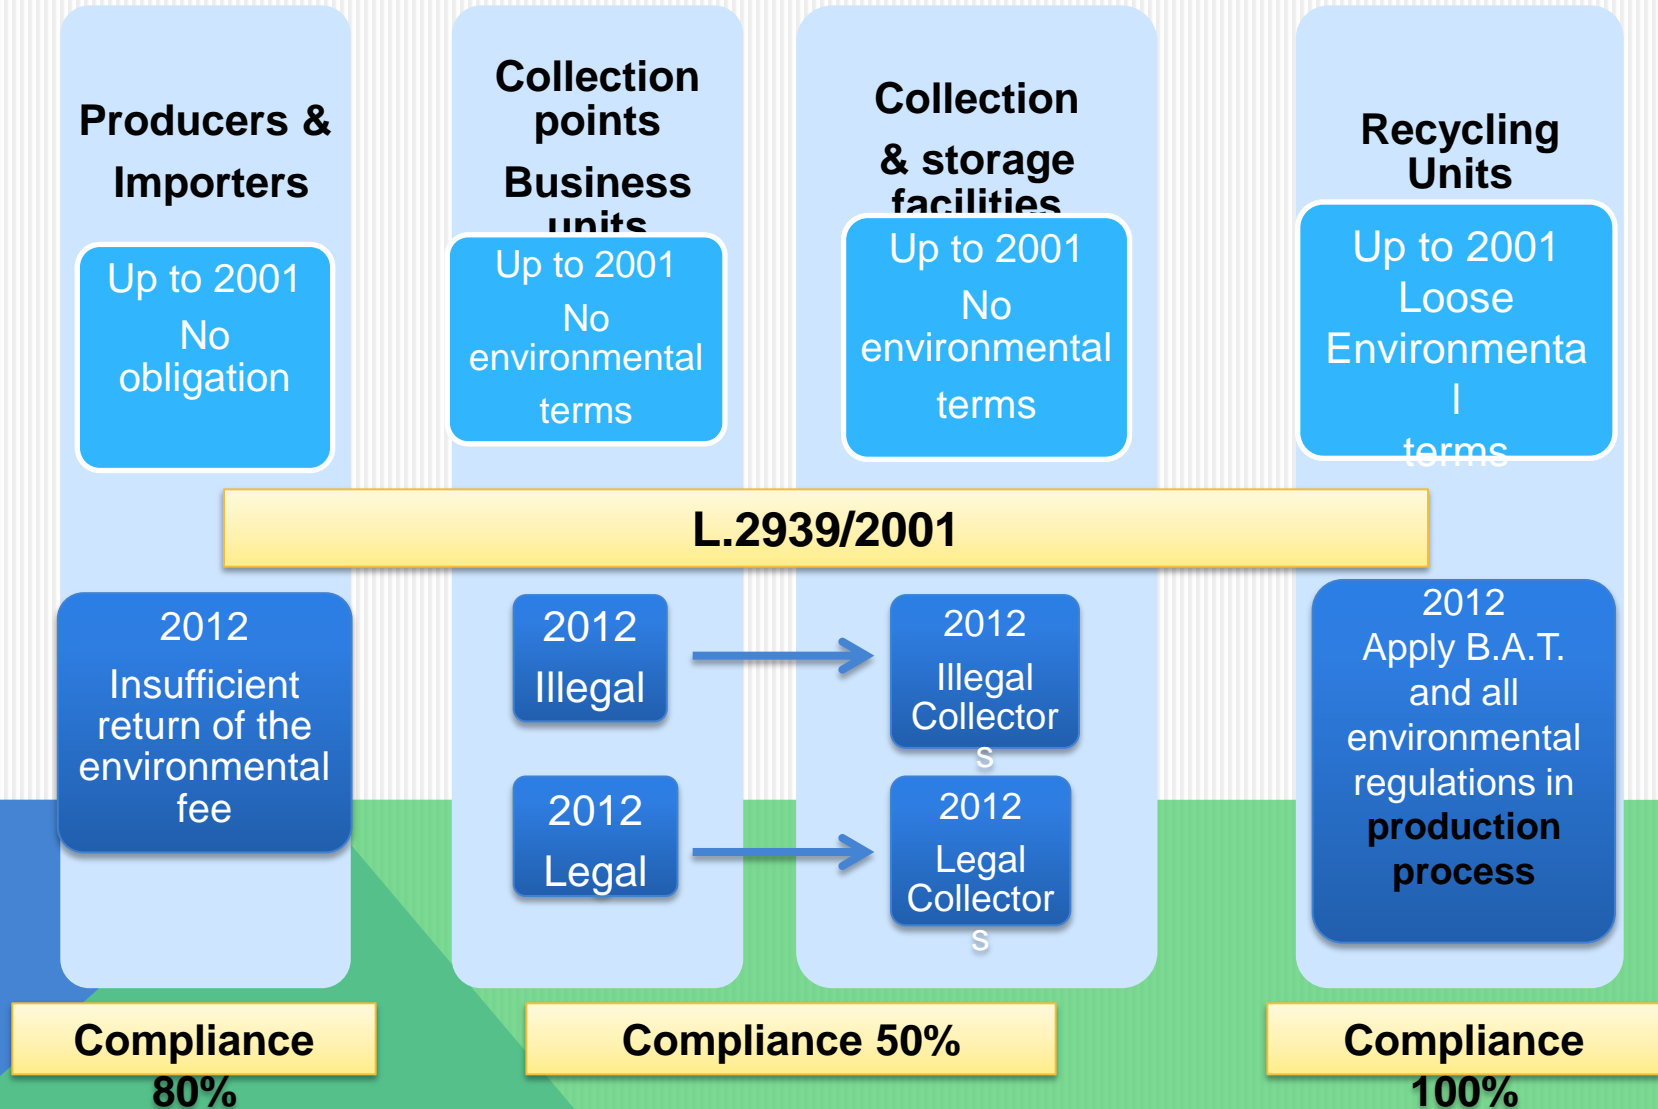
Producers & Importers

Up to 2001
No obligation

Collection points
Business units

Up to 2001
No environmental terms

Collection & storage facilities

Up to 2001
No environmental terms

Recycling Units

Up to 2001
Loose Environmenta l terms

L.2939/2001

2012
Insufficient return of the environmental fee

2012
Illegal

2012
Illegal Collector s

2012
Legal

2012
Legal Collector s

2012
Apply B.A.T. and all environmental regulations in **production process**

Compliance 80%

Compliance 50%

Compliance 100%